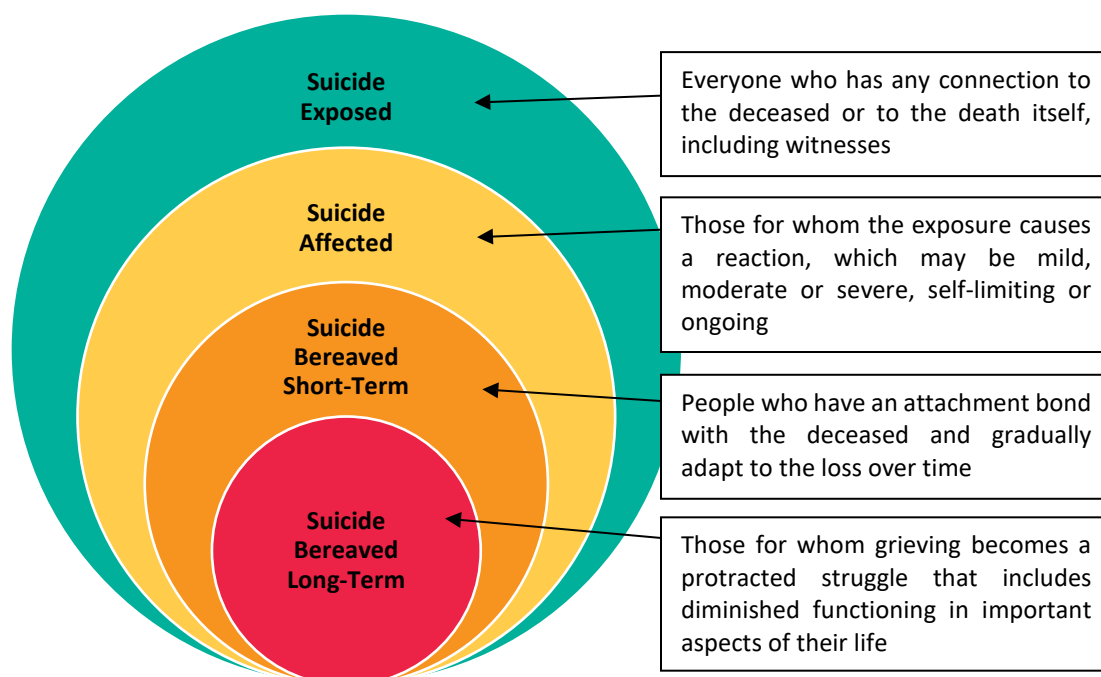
Suicide Exposed

Everyone who has any connection to the deceased or to the death itself, including witnesses

Suicide Affected

Those for whom the exposure causes a reaction, which may be mild, moderate or severe, self-limiting or ongoing

Suicide Bereaved Short-Term

People who have an attachment bond with the deceased and gradually adapt to the loss over time

Suicide Bereaved Long-Term

Those for whom grieving becomes a protracted struggle that includes diminished functioning in important aspects of their life